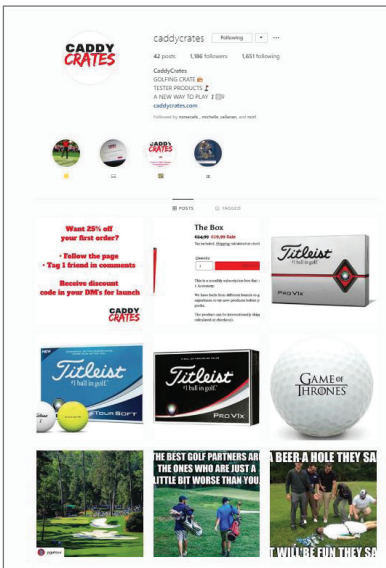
CADDY CRATES

caddycrates Following ▾ ···

42 posts 1,186 followers 1,651 following

CaddyCrates
GOLFING CRATE
TESTER PRODUCTS
A NEW WAY TO PLAY
caddycrates.com

Followed by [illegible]

POSTS TAGGED

Want 25% off your first order?
• Follow the page
• Tag 1 friend in comments
Receive discount code in your DM's for launch

CADDY CRATES

The Box
£34.99 £29.99 Sale
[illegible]
Quantity
1
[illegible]

Titleist
PRO V1x

NEW
Titleist
#1 ball in golf
TOUR SOFT

Titleist
#1 ball in golf
PRO V1x

GAME OF THRONES

THE BEST GOLF PARTNERS ARE THE ONES WHO ARE JUST A LITTLE BIT WORSE THAN YOU.

A BEER A HOLE THEY SAID
IT WILL BE FUN THEY SAID